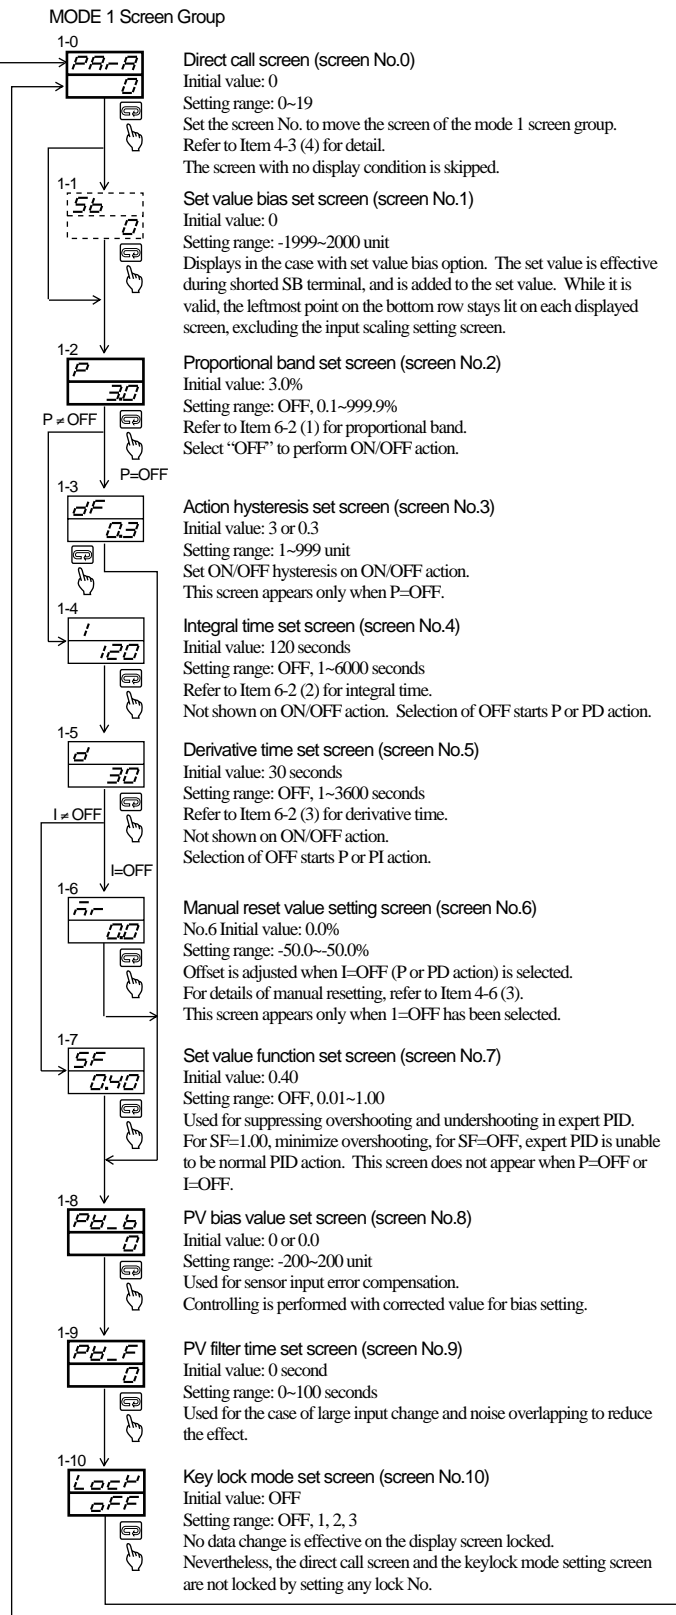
MODE 1 Screen Group

1-0
PAr-A
0

Direct call screen (screen No.0)
Initial value: 0
Setting range: 0~19
Set the screen No. to move the screen of the mode 1 screen group.
Refer to Item 4-3 (4) for detail.
The screen with no display condition is skipped.

1-1
Sb
0

Set value bias set screen (screen No.1)
Initial value: 0
Setting range: -1999~2000 unit
Displays in the case with set value bias option. The set value is effective during shorted SB terminal, and is added to the set value. While it is valid, the leftmost point on the bottom row stays lit on each displayed screen, excluding the input scaling setting screen.

1-2
P
3.0

Proportional band set screen (screen No.2)
Initial value: 3.0%
Setting range: OFF, 0.1~999.9%
Refer to Item 6-2 (1) for proportional band.
Select "OFF" to perform ON/OFF action.

P ≠ OFF
P=OFF

1-3
dF
0.3

Action hysteresis set screen (screen No.3)
Initial value: 3 or 0.3
Setting range: 1~999 unit
Set ON/OFF hysteresis on ON/OFF action.
This screen appears only when P=OFF.

1-4
I
120

Integral time set screen (screen No.4)
Initial value: 120 seconds
Setting range: OFF, 1~6000 seconds
Refer to Item 6-2 (2) for integral time.
Not shown on ON/OFF action. Selection of OFF starts P or PD action.

1-5
d
30

Derivative time set screen (screen No.5)
Initial value: 30 seconds
Setting range: OFF, 1~3600 seconds
Refer to Item 6-2 (3) for derivative time.
Not shown on ON/OFF action.
Selection of OFF starts P or PI action.

I ≠ OFF
I=OFF

1-6
ār
0.0

Manual reset value setting screen (screen No.6)
No.6 Initial value: 0.0%
Setting range: -50.0~-50.0%
Offset is adjusted when I=OFF (P or PD action) is selected.
For details of manual resetting, refer to Item 4-6 (3).
This screen appears only when 1=OFF has been selected.

1-7
SF
0.40

Set value function set screen (screen No.7)
Initial value: 0.40
Setting range: OFF, 0.01~1.00
Used for suppressing overshooting and undershooting in expert PID.
For SF=1.00, minimize overshooting, for SF=OFF, expert PID is unable to be normal PID action. This screen does not appear when P=OFF or I=OFF.

1-8
PV_b
0

PV bias value set screen (screen No.8)
Initial value: 0 or 0.0
Setting range: -200~200 unit
Used for sensor input error compensation.
Controlling is performed with corrected value for bias setting.

1-9
PV_F
0

PV filter time set screen (screen No.9)
Initial value: 0 second
Setting range: 0~100 seconds
Used for the case of large input change and noise overlapping to reduce the effect.

1-10
LocK
oFF

Key lock mode set screen (screen No.10)
Initial value: OFF
Setting range: OFF, 1, 2, 3
No data change is effective on the display screen locked.
Nevertheless, the direct call screen and the keylock mode setting screen are not locked by setting any lock No.